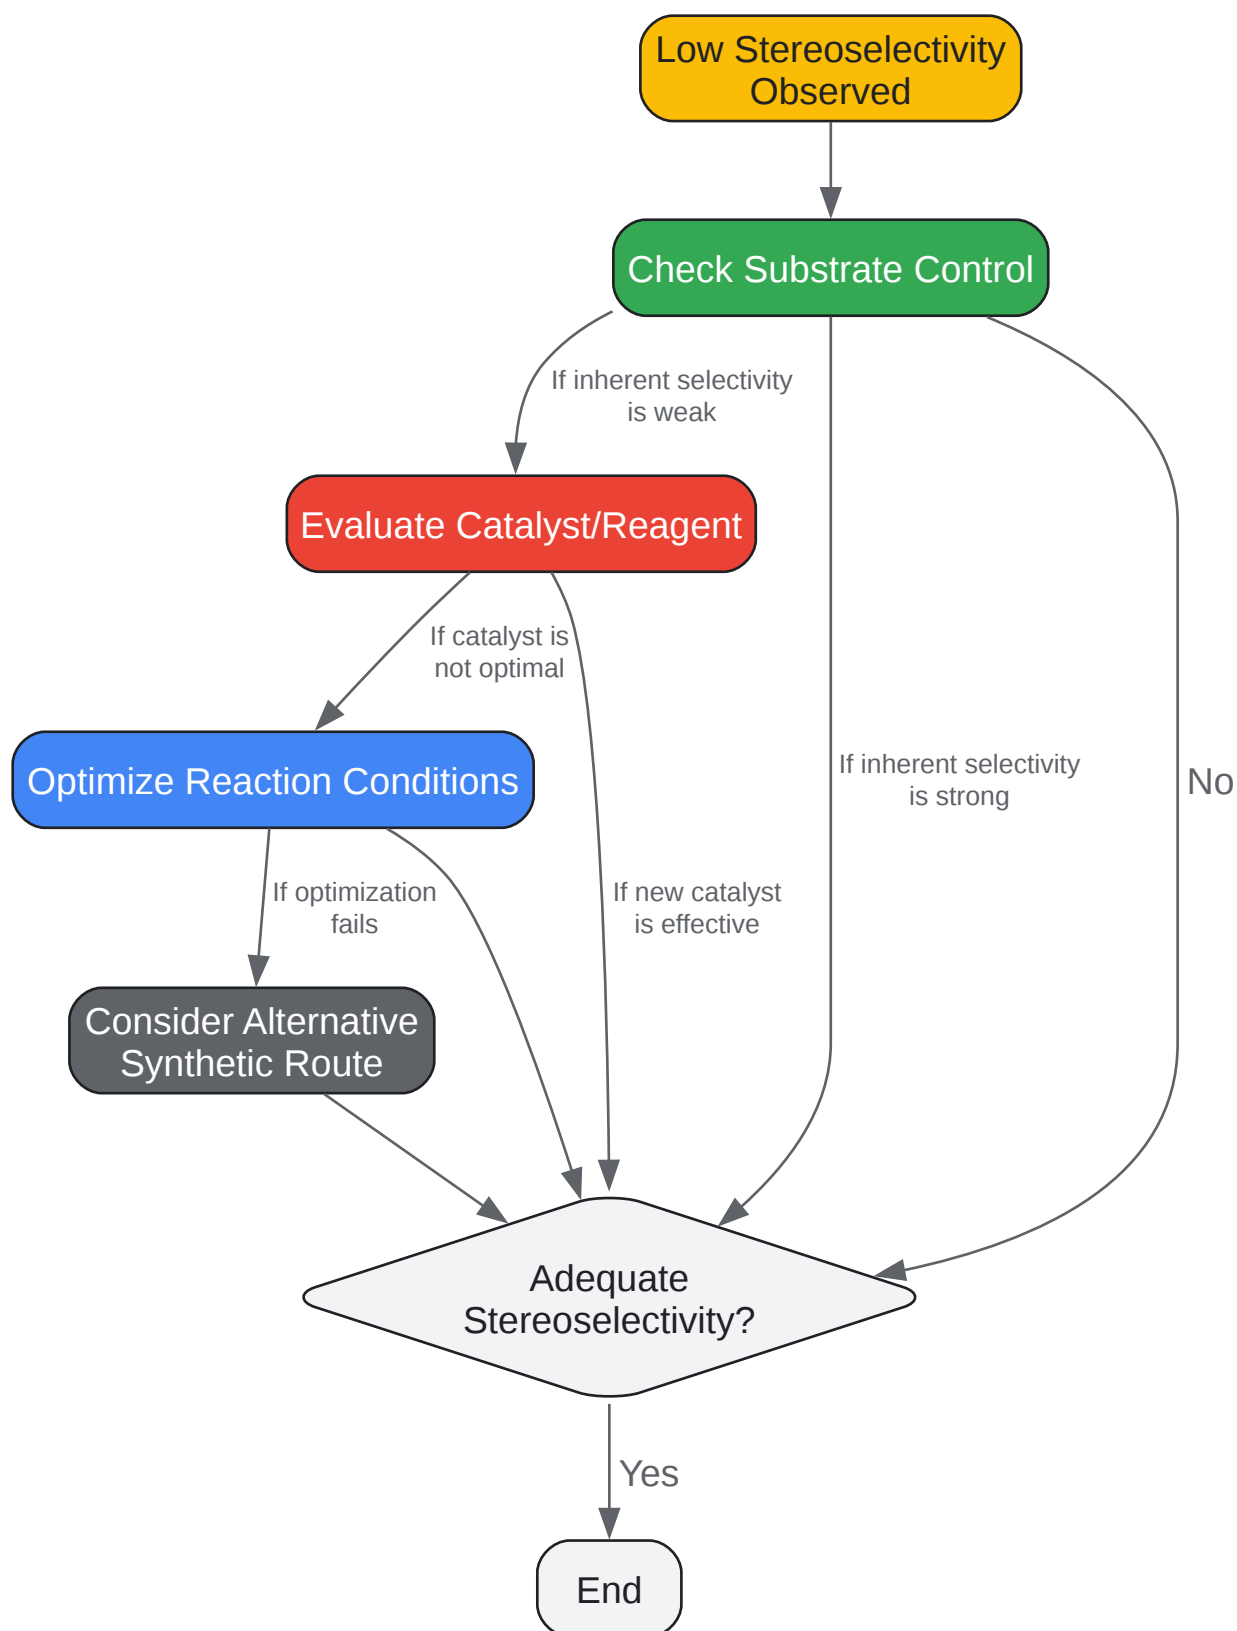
Low Stereoselectivity Observed

Check Substrate Control

If inherent selectivity is weak

Evaluate Catalyst/Reagent

If catalyst is not optimal

Optimize Reaction Conditions

If inherent selectivity is strong

No

If optimization fails

If new catalyst is effective

Consider Alternative Synthetic Route

Adequate Stereoselectivity?

Yes

End